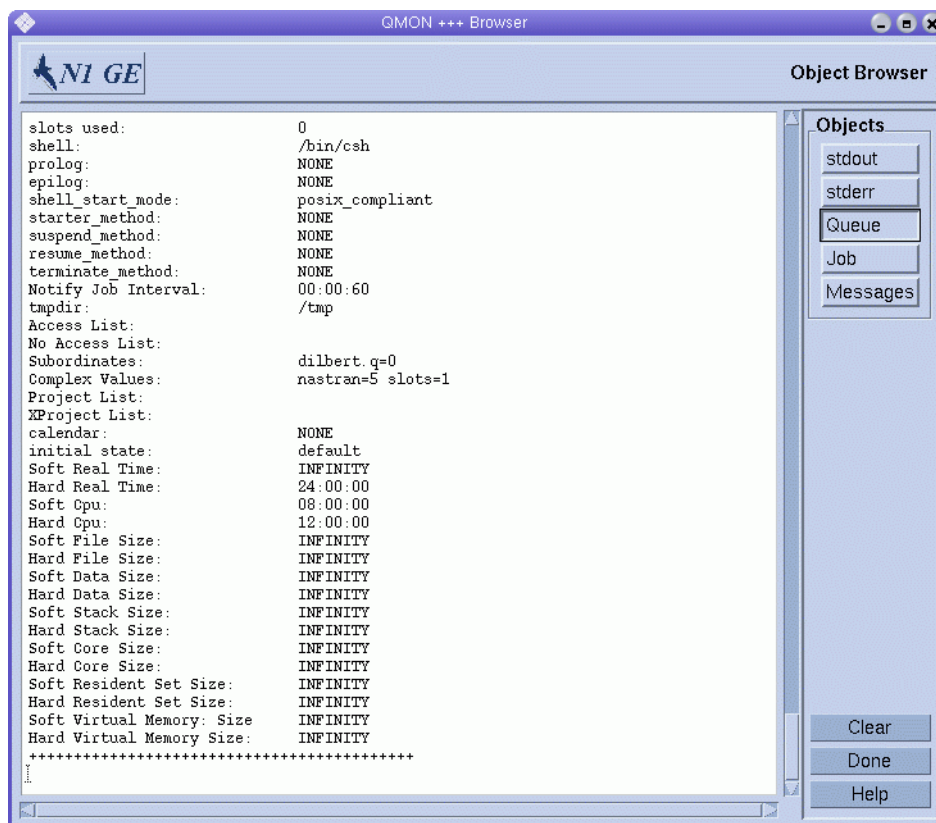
QMON +++ Browser

N1 GE

Object Browser

| | |
|---|---|
| slots used: | 0 |
| shell: | /bin/csh |
| prolog: | NONE |
| epilog: | NONE |
| shell_start_mode: | posix_compliant |
| starter_method: | NONE |
| suspend_method: | NONE |
| resume_method: | NONE |
| terminate_method: | NONE |
| Notify Job Interval: | 00:00:60 |
| tmpdir: | /tmp |
| Access List: | |
| No Access List: | |
| Subordinates: | dilbert.q=0 |
| Complex Values: | nastran=5 slots=1 |
| Project List: | |
| XProject List: | |
| calendar: | NONE |
| initial state: | default |
| Soft Real Time: | INFINITY |
| Hard Real Time: | 24:00:00 |
| Soft Cpu: | 08:00:00 |
| Hard Cpu: | 12:00:00 |
| Soft File Size: | INFINITY |
| Hard File Size: | INFINITY |
| Soft Data Size: | INFINITY |
| Hard Data Size: | INFINITY |
| Soft Stack Size: | INFINITY |
| Hard Stack Size: | INFINITY |
| Soft Core Size: | INFINITY |
| Hard Core Size: | INFINITY |
| Soft Resident Set Size: | INFINITY |
| Hard Resident Set Size: | INFINITY |
| Soft Virtual Memory: Size | INFINITY |
| Hard Virtual Memory Size: | INFINITY |

++++++++++++++++++++++++++++++++++++++++++++

Objects
stdout
stderr
Queue
Job
Messages

Clear
Done
Help